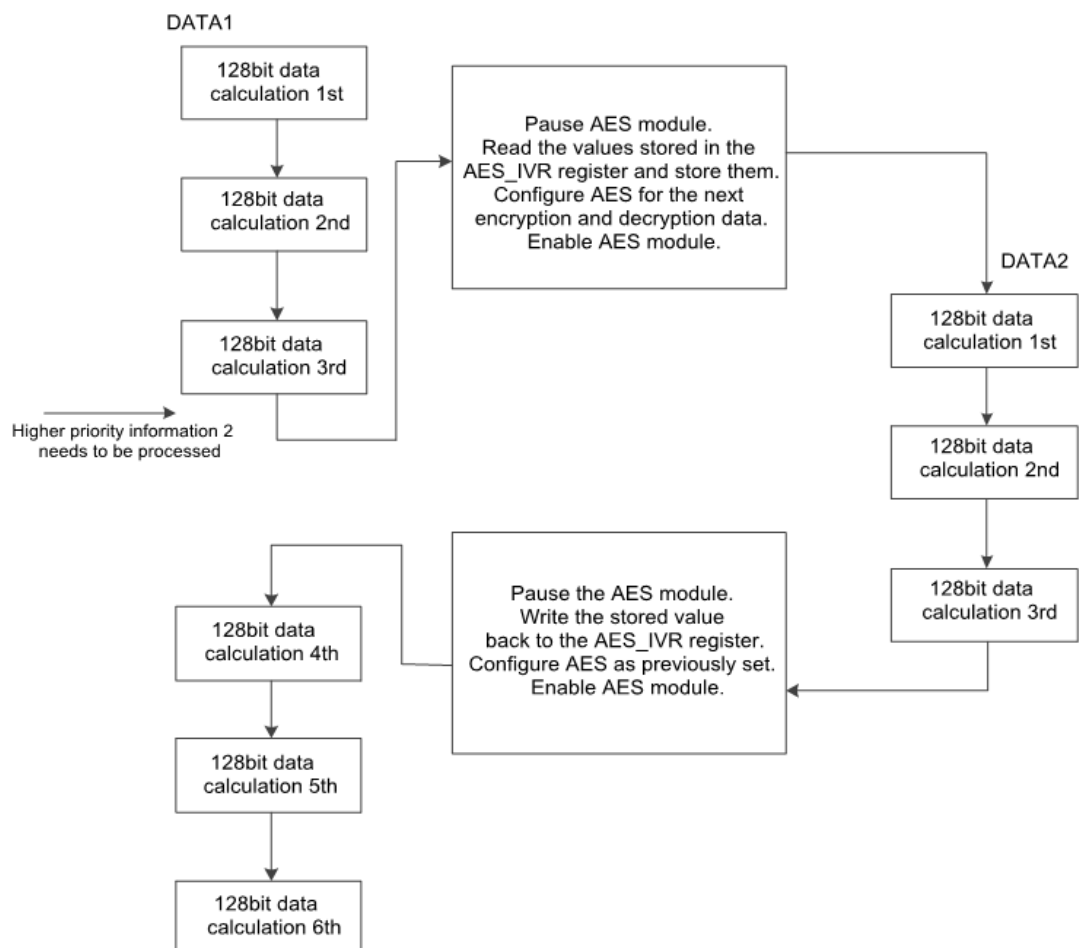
DATA1

128bit data calculation 1st

128bit data calculation 2nd

128bit data calculation 3rd

Higher priority information 2 needs to be processed

Pause AES module.
Read the values stored in the AES_IVR register and store them.
Configure AES for the next encryption and decryption data.
Enable AES module.

DATA2

128bit data calculation 1st

128bit data calculation 2nd

128bit data calculation 3rd

Pause the AES module.
Write the stored value back to the AES_IVR register.
Configure AES as previously set.
Enable AES module.

128bit data calculation 4th

128bit data calculation 5th

128bit data calculation 6th